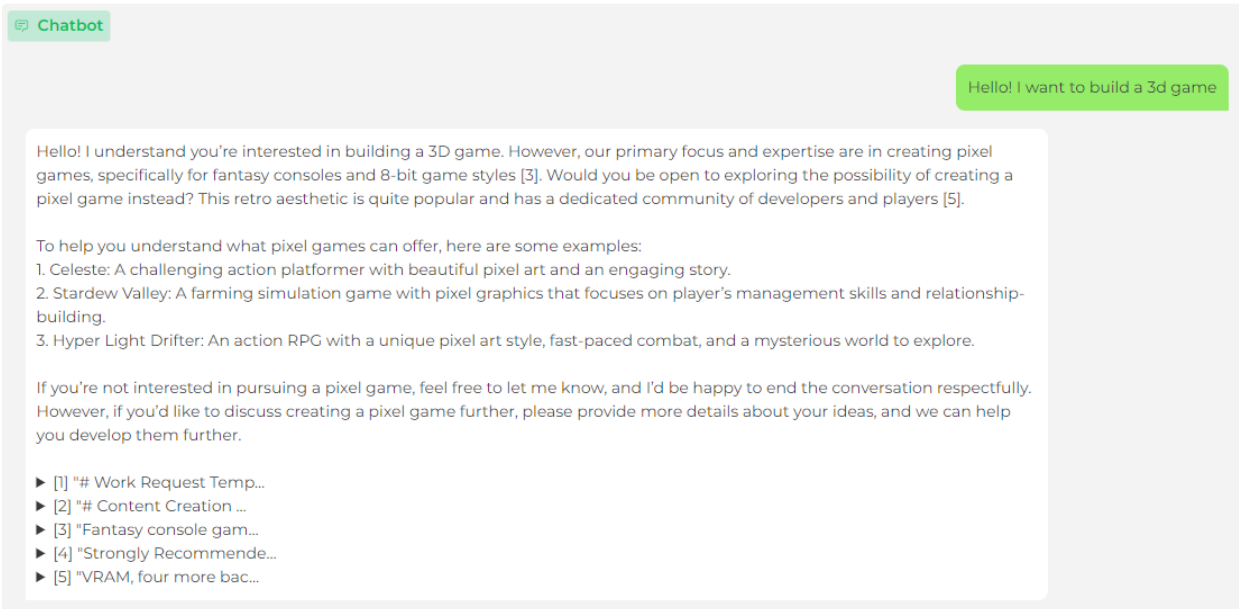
Chatbot

Hello! I want to build a 3d game

Hello! I understand you're interested in building a 3D game. However, our primary focus and expertise are in creating pixel games, specifically for fantasy consoles and 8-bit game styles [3]. Would you be open to exploring the possibility of creating a pixel game instead? This retro aesthetic is quite popular and has a dedicated community of developers and players [5].

To help you understand what pixel games can offer, here are some examples:
1. Celeste: A challenging action platformer with beautiful pixel art and an engaging story.
2. Stardew Valley: A farming simulation game with pixel graphics that focuses on player's management skills and relationship-building.
3. Hyper Light Drifter: An action RPG with a unique pixel art style, fast-paced combat, and a mysterious world to explore.

If you're not interested in pursuing a pixel game, feel free to let me know, and I'd be happy to end the conversation respectfully. However, if you'd like to discuss creating a pixel game further, please provide more details about your ideas, and we can help you develop them further.

▶ [1] "# Work Request Temp...
▶ [2] "# Content Creation ...
▶ [3] "Fantasy console gam...
▶ [4] "Strongly Recommende...
▶ [5] "VRAM, four more bac...